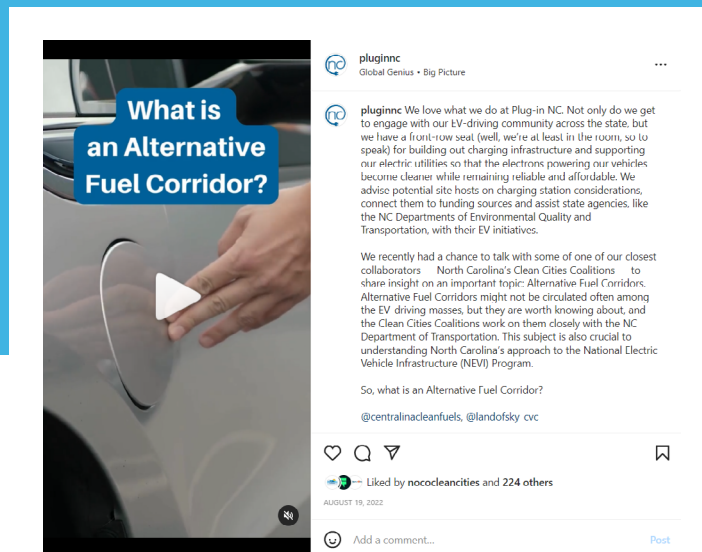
What is an Alternative Fuel Corridor?

pluginnc
Global Genius • Big Picture

pluginnc We love what we do at Plug-in NC. Not only do we get to engage with our EV-driving community across the state, but we have a front-row seat (well, we're at least in the room, so to speak) for building out charging infrastructure and supporting our electric utilities so that the electrons powering our vehicles become cleaner while remaining reliable and affordable. We advise potential site hosts on charging station considerations, connect them to funding sources and assist state agencies, like the NC Departments of Environmental Quality and Transportation, with their EV initiatives.

We recently had a chance to talk with some of one of our closest collaborators North Carolina's Clean Cities Coalitions to share insight on an important topic: Alternative Fuel Corridors. Alternative Fuel Corridors might not be circulated often among the EV driving masses, but they are worth knowing about, and the Clean Cities Coalitions work on them closely with the NC Department of Transportation. This subject is also crucial to understanding North Carolina's approach to the National Electric Vehicle Infrastructure (NEVI) Program.

So, what is an Alternative Fuel Corridor?

@centralinacleanfuels, @landofsky cvc

Liked by nococleancities and 224 others

AUGUST 19, 2022

Add a comment...

Post